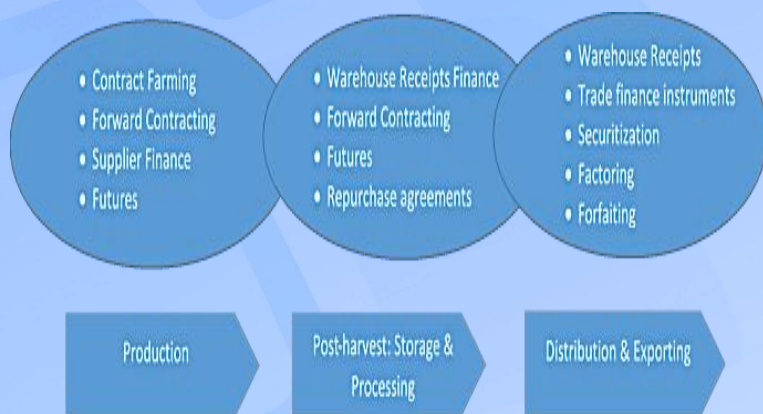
• Contract Farming
• Forward Contracting
• Supplier Finance
• Futures

• Warehouse Receipts Finance
• Forward Contracting
• Futures
• Repurchase agreements

• Warehouse Receipts
• Trade finance instruments
• Securitization
• Factoring
• Forfaiting

Production

Post-harvest: Storage & Processing

Distribution & Exporting